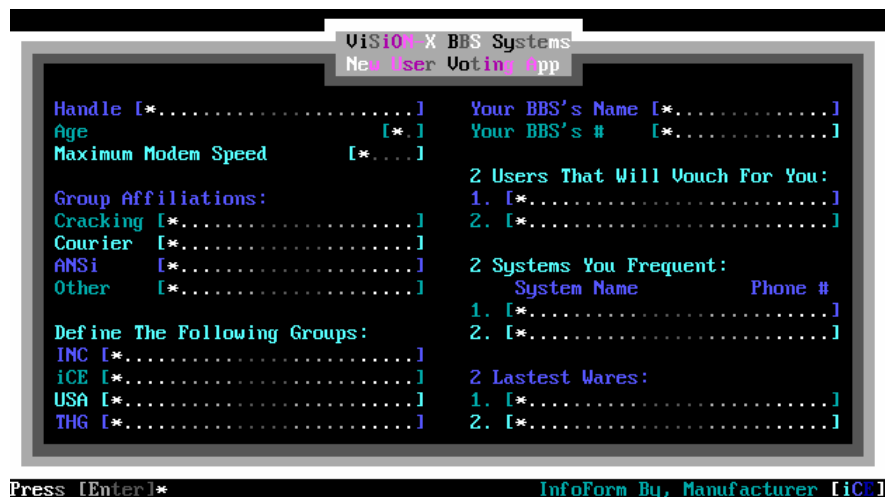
ViSiON-X BBS Systems
New User Voting App

Handle [*.......................]
Age [*.]
Maximum Modem Speed [*....]

Group Affiliations:
Cracking [*.....................]
Courier [*......................]
ANSi [*......................]
Other [*......................]

Define The Following Groups:
INC [*..........................]
iCE [*..........................]
USA [*..........................]
THG [*..........................]

Your BBS's Name [*...........]
Your BBS's # [*...........]

2 Users That Will Vouch For You:
1. [*..........................]
2. [*..........................]

2 Systems You Frequent:
System Name Phone #
1. [*..........................]
2. [*..........................]

2 Lastest Wares:
1. [*..........................]
2. [*..........................]

Press [Enter]*
InfoForm By, Manufacturer [iCE]